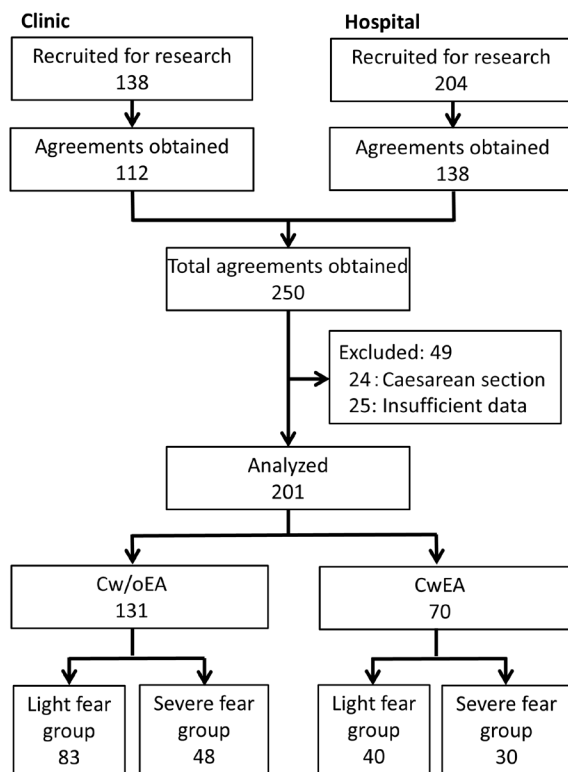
Clinic

Hospital

Recruited for research
138

Recruited for research
204

Agreements obtained
112

Agreements obtained
138

Total agreements obtained
250

Excluded: 49
24 : Caesarean section
25: Insufficient data

Analyzed
201

Cw/oEA
131

CwEA
70

Light fear group
83

Severe fear group
48

Light fear group
40

Severe fear group
30